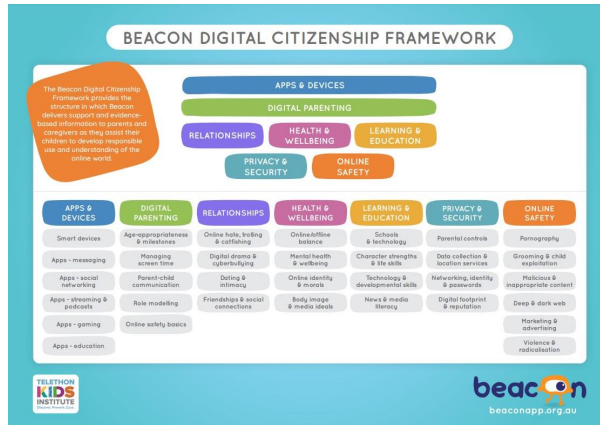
BEACON DIGITAL CITIZENSHIP FRAMEWORK

The Beacon Digital Citizenship Framework provides the structure in which Beacon delivers support and evidence-based information to parents and caregivers as they assist their children to develop responsible use and understanding of the online world.

APPS & DEVICES

DIGITAL PARENTING

RELATIONSHIPS

HEALTH & WELLBEING

LEARNING & EDUCATION

PRIVACY & SECURITY

ONLINE SAFETY

| APPS & DEVICES | DIGITAL PARENTING | RELATIONSHIPS | HEALTH & WELLBEING | LEARNING & EDUCATION | PRIVACY & SECURITY | ONLINE SAFETY |
|---|---|---|---|---|---|---|
| Smart devices | Age-appropriateness & milestones | Online hate, trolling & catfishing | Online/offline balance | Schools & technology | Parental controls | Pornography |
| Apps - messaging | Managing screen time | Digital drama & cyberbullying | Mental health & wellbeing | Character strengths & life skills | Data collection & location services | Grooming & child exploitation |
| Apps - social networking | Parent-child communication | Dating & intimacy | Online identity & morals | Technology & developmental skills | Networking, identity & passwords | Malicious & inappropriate content |
| Apps - streaming & podcasts | Role modelling | Friendships & social connections | Body image & media ideals | News & media literacy | Digital footprint & reputation | Deep & dark web |
| Apps - gaming | Online safety basics | | | | | Marketing & advertising |
| Apps - education | | | | | | Violence & radicalisation |

TELETHON KIDS INSTITUTE
Discover. Prevent. Cure.

beacon
beaconapp.org.au